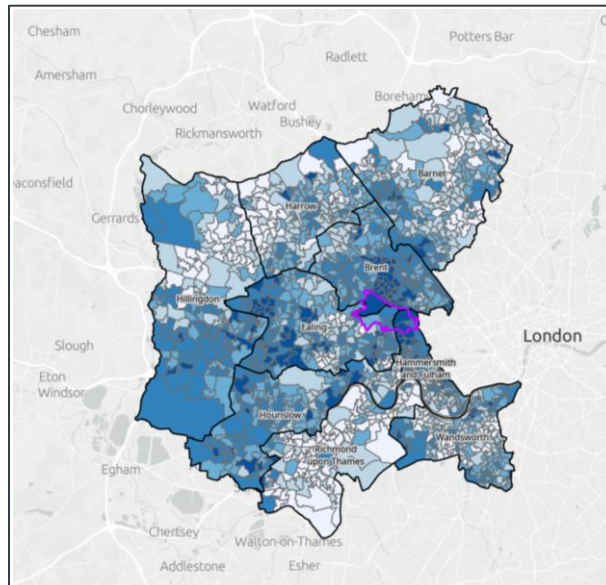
Chesham
Potters Bar
Radlett
Amersham
Boreham
Chorleywood
Watford
Bushey
Rickmansworth
Barnet
aconsfield
Harrow
Gerrards
Brent
Hillingdon
Ealing
London
Slough
Hammersmith and Fulham
Eton
Windsor
Hounslow
Wandsworth
Richmond upon Thames
Egham
Chertsey
Walton-on-Thames
Addlestone
Esher